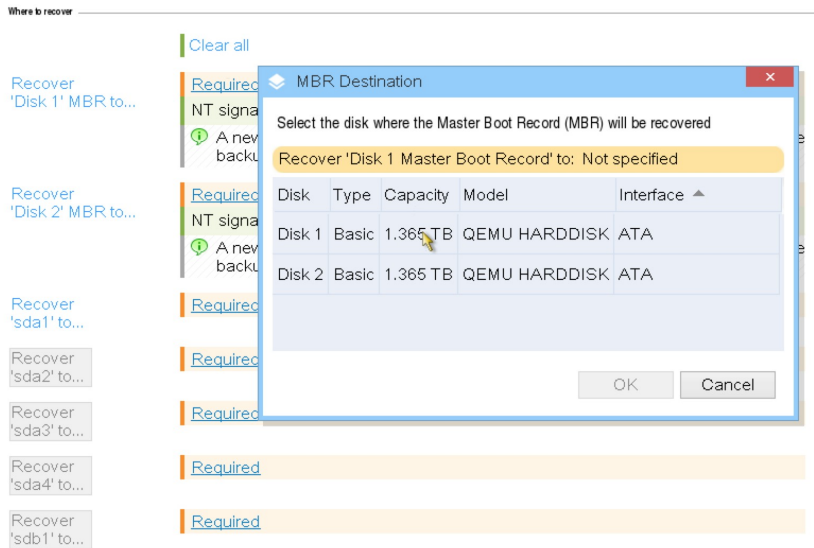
Where to recover

Clear all

Recover 'Disk 1' MBR to...

Required

NT signa

A new backu

Recover 'Disk 2' MBR to...

Required

NT signa

A new backu

Recover 'sda1' to...

Required

Recover 'sda2' to...

Required

Recover 'sda3' to...

Required

Recover 'sda4' to...

Required

Recover 'sdb1' to...

Required

MBR Destination

Select the disk where the Master Boot Record (MBR) will be recovered

Recover 'Disk 1 Master Boot Record' to: Not specified

| Disk | Type | Capacity | Model | Interface |
|---|---|---|---|---|
| Disk 1 | Basic | 1.365 TB | QEMU HARDDISK | ATA |
| Disk 2 | Basic | 1.365 TB | QEMU HARDDISK | ATA |

OK

Cancel